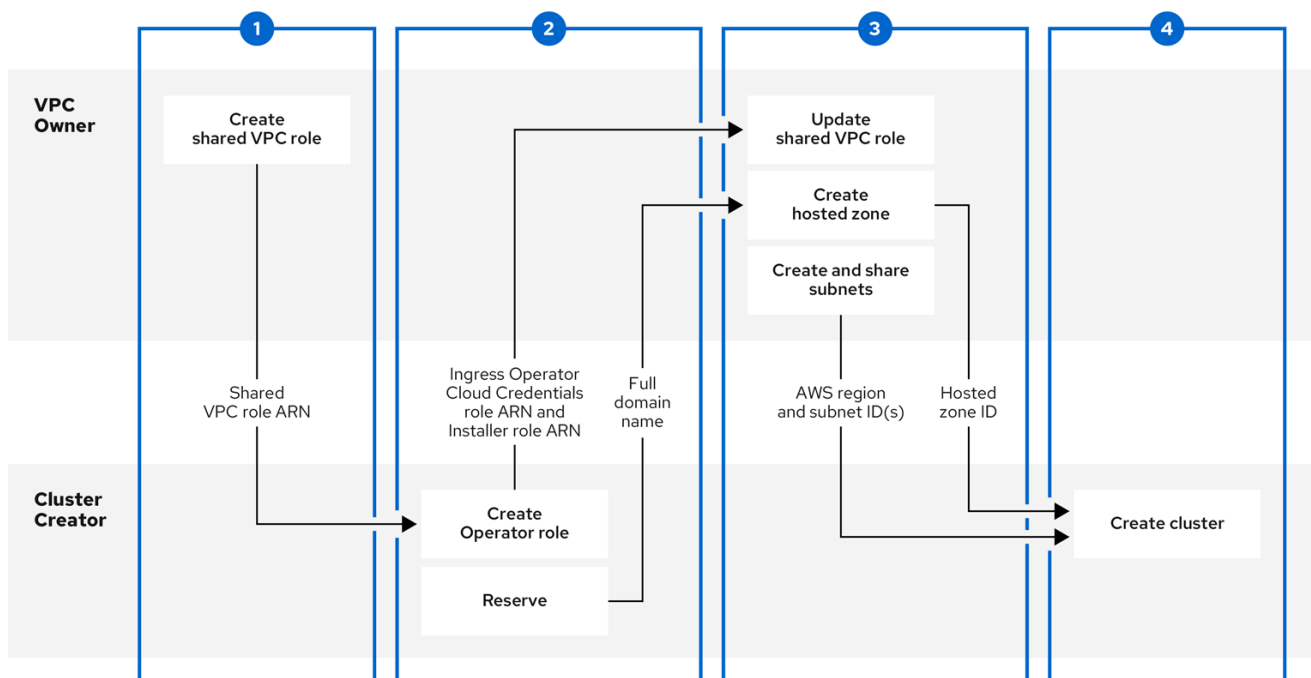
1

2

3

4

VPC Owner

Create shared VPC role

Update shared VPC role

Create hosted zone

Create and share subnets

Shared VPC role ARN

Ingress Operator Cloud Credentials role ARN and Installer role ARN

Full domain name

AWS region and subnet ID(s)

Hosted zone ID

Cluster Creator

Create Operator role

Reserve

Create cluster